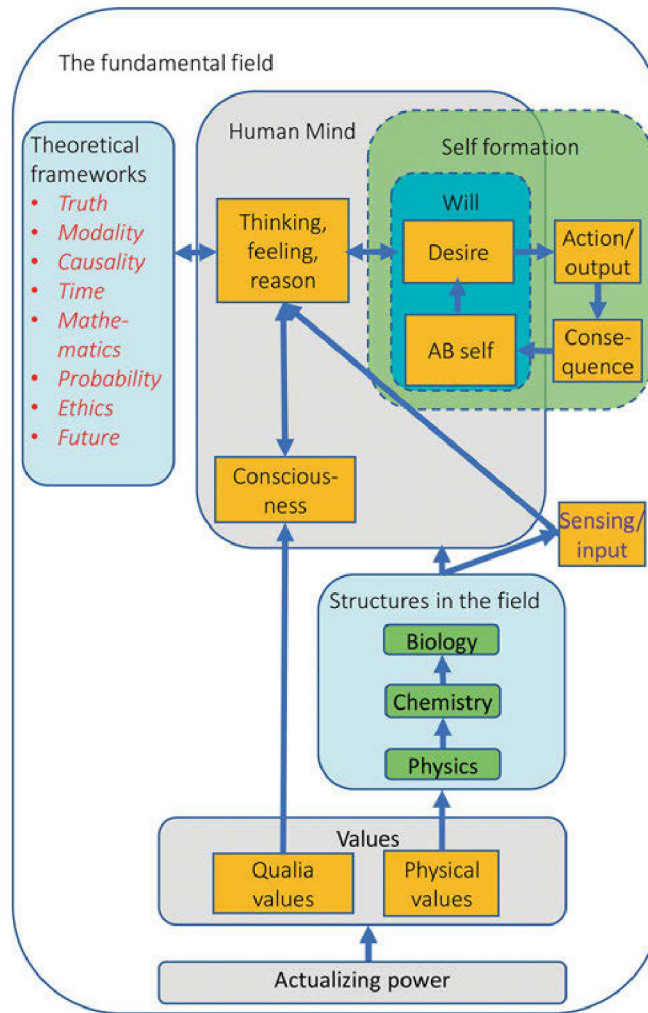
The fundamental field

Theoretical frameworks
• Truth
• Modality
• Causality
• Time
• Mathematics
• Probability
• Ethics
• Future

Human Mind

Thinking, feeling, reason

Consciousness

Self formation

Will

Desire

AB self

Action/ output

Consequence

Sensing/ input

Structures in the field

Biology

Chemistry

Physics

Values

Qualia values

Physical values

Actualizing power